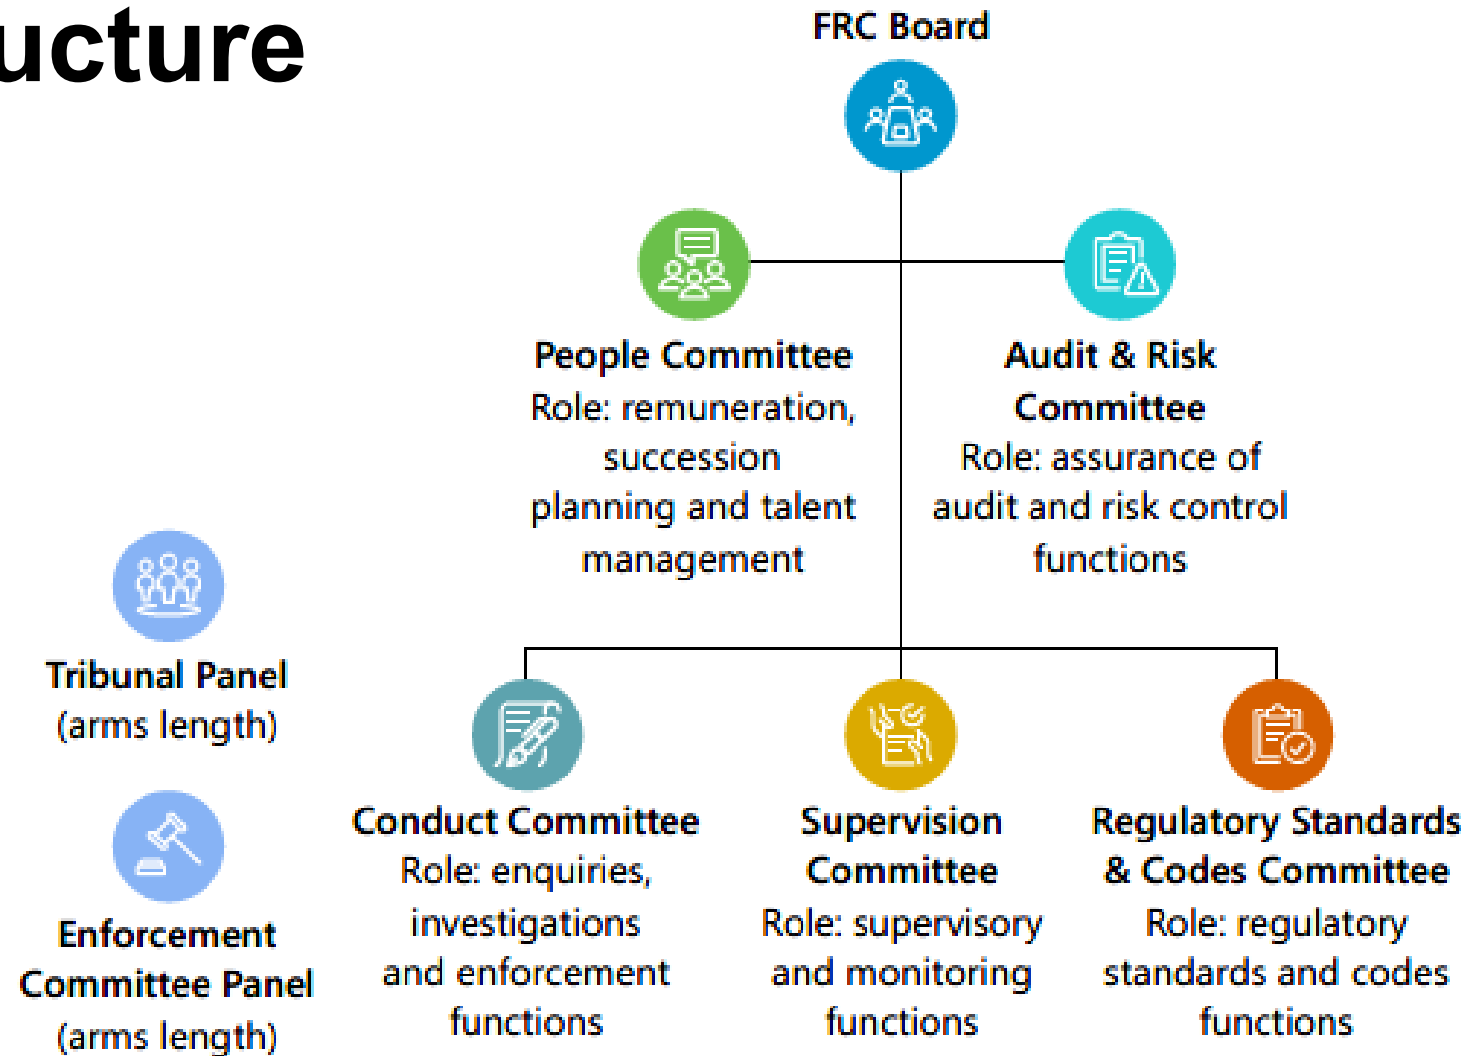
ucture

FRC Board

People Committee
Role: remuneration, succession planning and talent management

Audit & Risk Committee
Role: assurance of audit and risk control functions

Tribunal Panel
(arms length)

Enforcement Committee Panel
(arms length)

Conduct Committee
Role: enquiries, investigations and enforcement functions

Supervision Committee
Role: supervisory and monitoring functions

Regulatory Standards & Codes Committee
Role: regulatory standards and codes functions